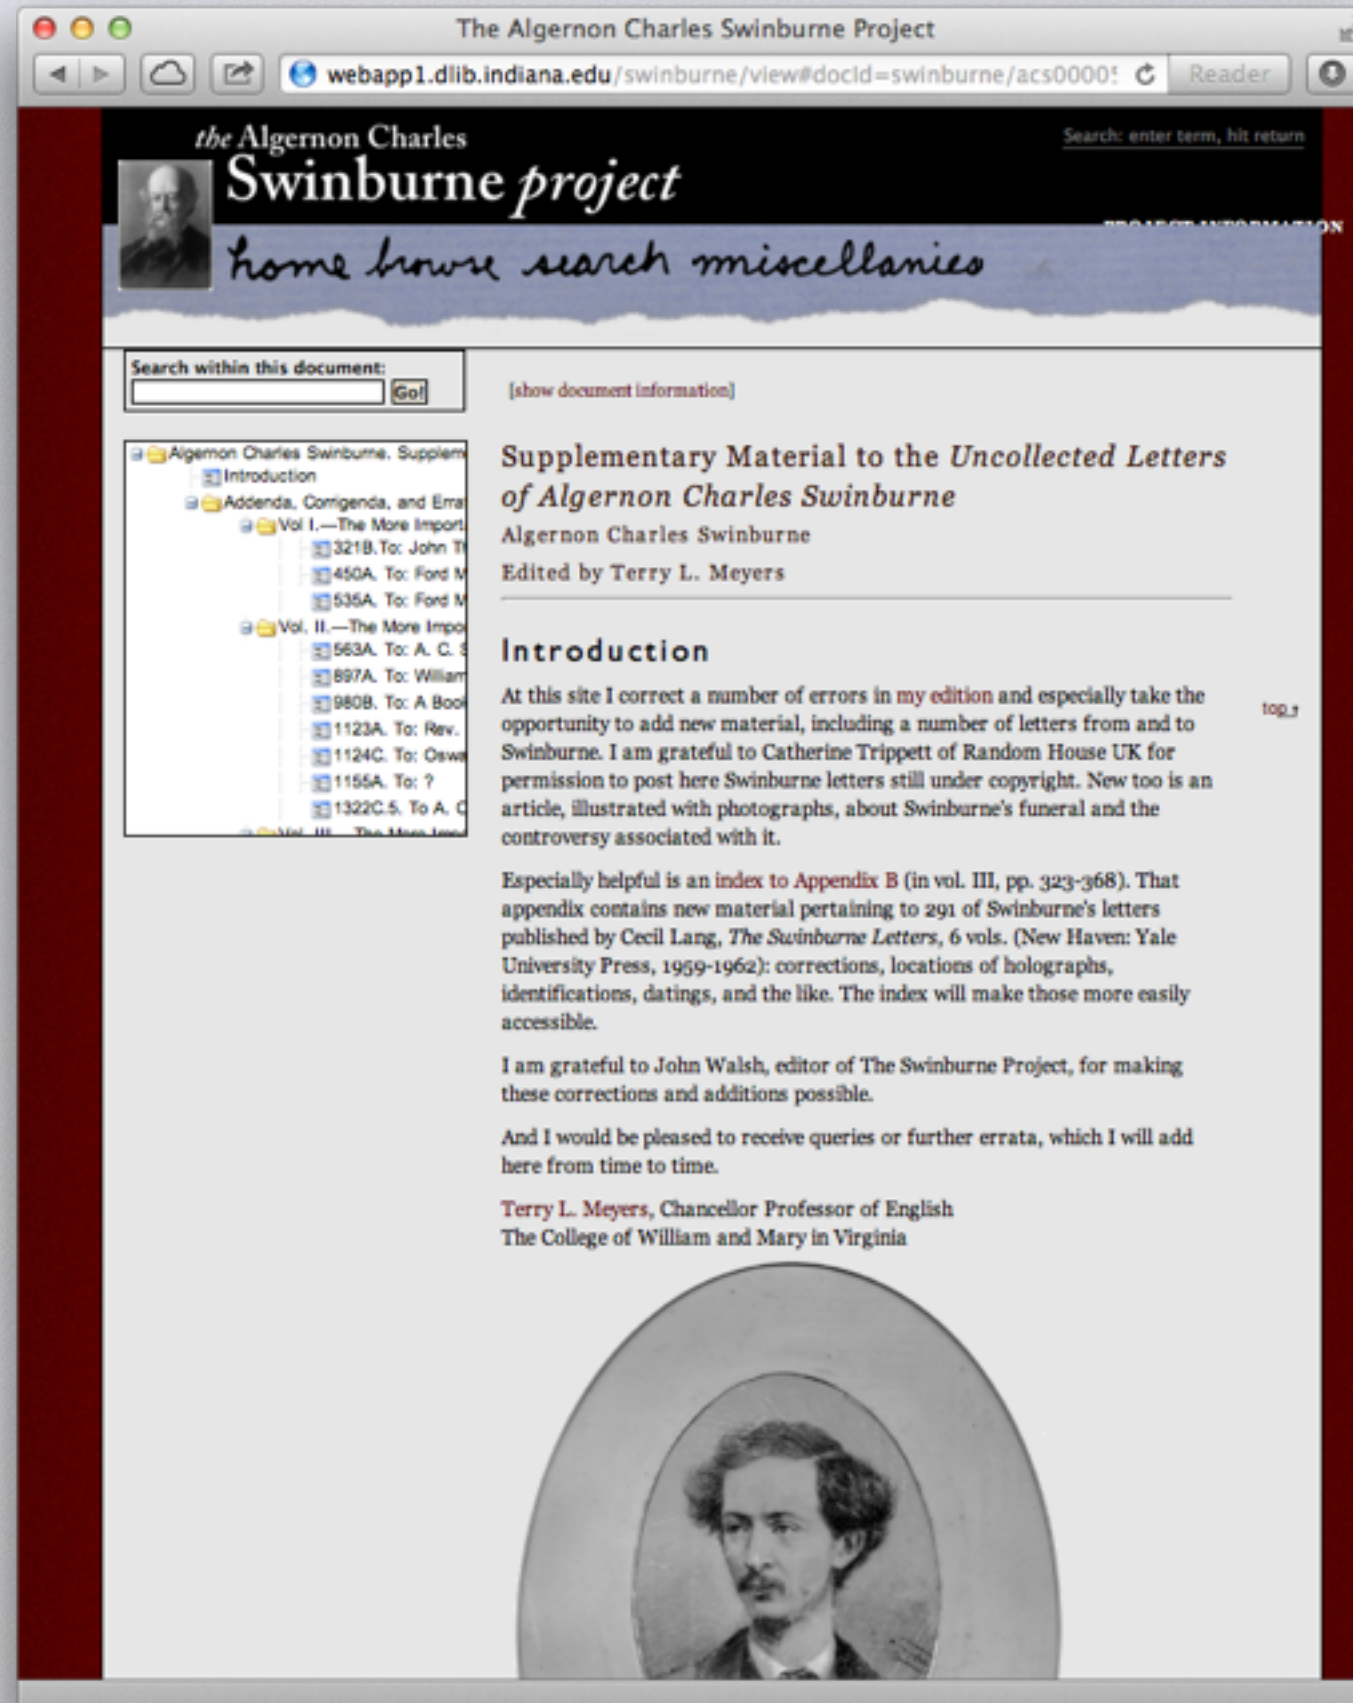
The Algernon Charles Swinburne Project

webapp1.dlib.indiana.edu/swinburne/view#docId=swinburne/acs0000

Reader

the Algernon Charles Swinburne project

Search: enter term, hit return

PROJECT INFORMATION

home browse search miscellanies

Search within this document:

Go!

Algernon Charles Swinburne. Supplem
Introduction
Addenda, Corrigenda, and Erra
Vol I.—The More Import
321B. To: John T
450A. To: Ford M
535A. To: Ford M
Vol. II.—The More Impo
563A. To: A. C. S
897A. To: Willian
980B. To: A Boo
1123A. To: Rev.
1124C. To: Oswa
1155A. To: ?
1322C.5. To A. C
Vol. III.—The More Impo

[show document information]

Supplementary Material to the *Uncollected Letters of Algernon Charles Swinburne*

Algernon Charles Swinburne

Edited by Terry L. Meyers

Introduction

top ↑

At this site I correct a number of errors in my edition and especially take the opportunity to add new material, including a number of letters from and to Swinburne. I am grateful to Catherine Trippett of Random House UK for permission to post here Swinburne letters still under copyright. New too is an article, illustrated with photographs, about Swinburne's funeral and the controversy associated with it.

Especially helpful is an index to Appendix B (in vol. III, pp. 323-368). That appendix contains new material pertaining to 291 of Swinburne's letters published by Cecil Lang, *The Swinburne Letters*, 6 vols. (New Haven: Yale University Press, 1959-1962): corrections, locations of holographs, identifications, datings, and the like. The index will make those more easily accessible.

I am grateful to John Walsh, editor of The Swinburne Project, for making these corrections and additions possible.

And I would be pleased to receive queries or further errata, which I will add here from time to time.

Terry L. Meyers, Chancellor Professor of English
The College of William and Mary in Virginia